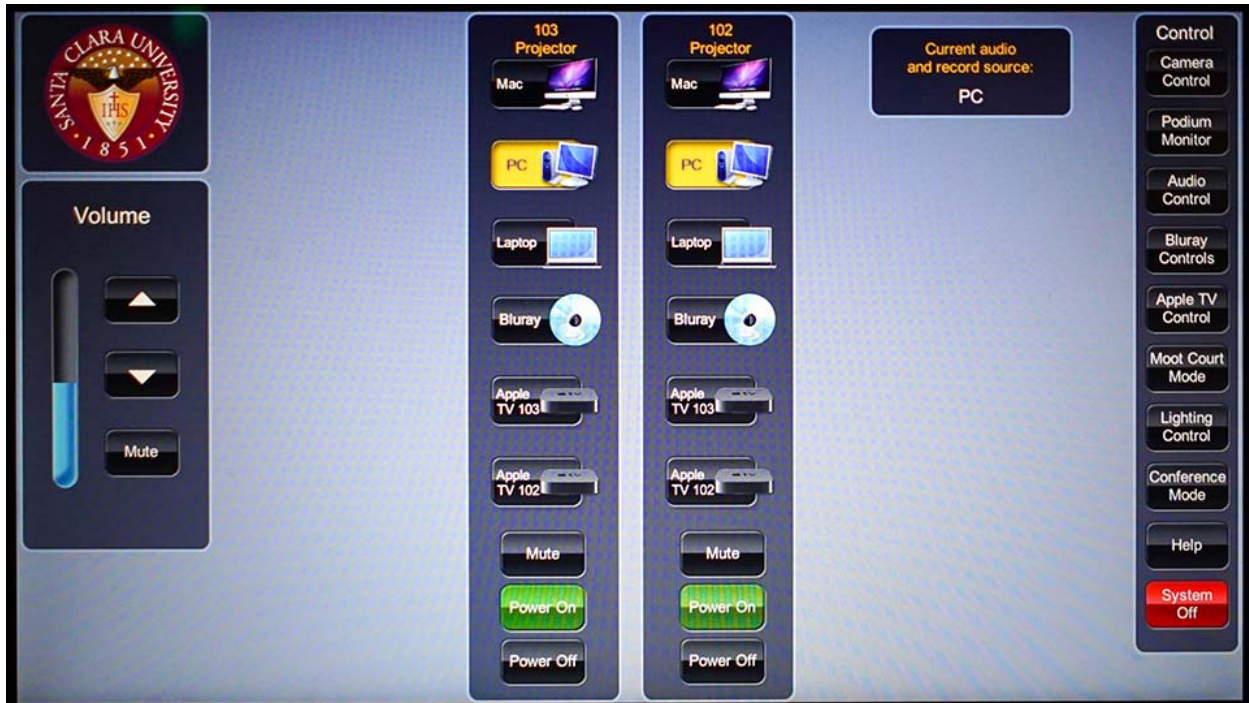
SANTA CLARA UNIVERSITY
IHS
1851

Volume

Mute

103
Projector
Mac
PC
Laptop
Bluray
Apple TV 103
Apple TV 102
Mute
Power On
Power Off

102
Projector
Mac
PC
Laptop
Bluray
Apple TV 103
Apple TV 102
Mute
Power On
Power Off

Current audio and record source:
PC

Control
Camera Control
Podium Monitor
Audio Control
Bluray Controls
Apple TV Control
Moot Court Mode
Lighting Control
Conference Mode
Help
System Off